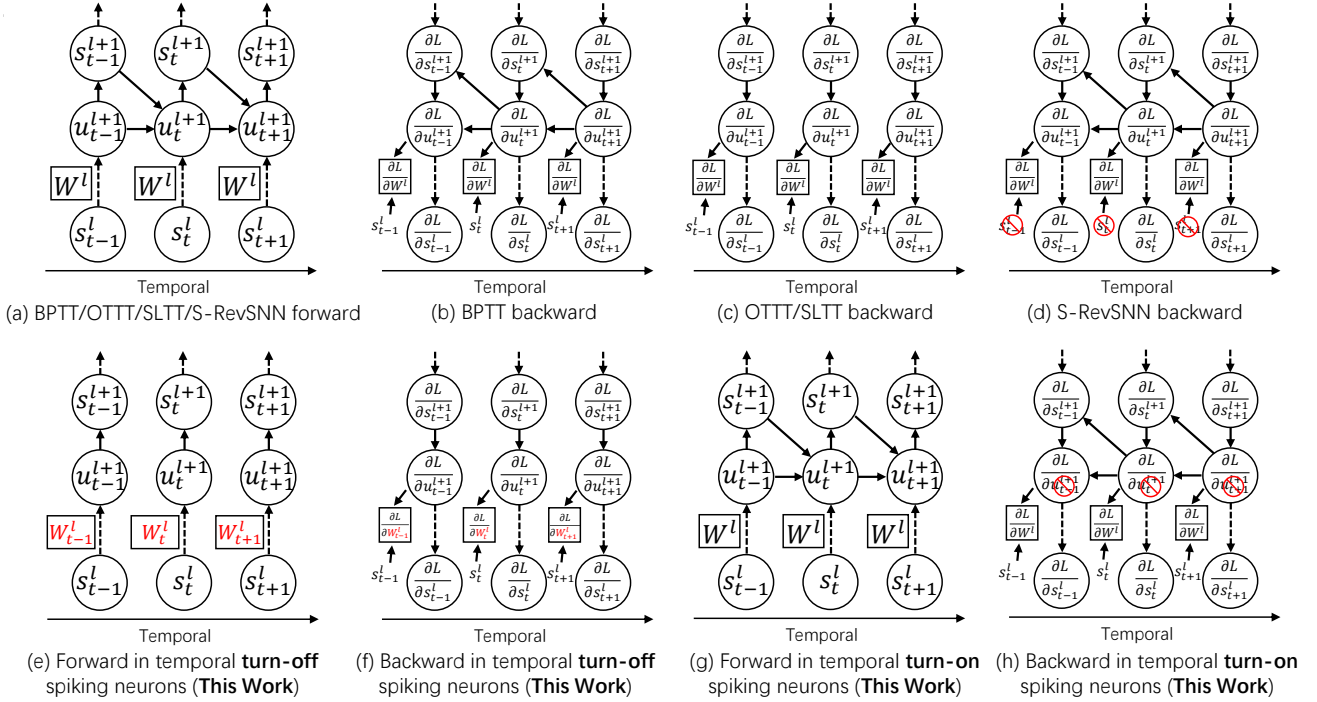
$s_{t-1}^{l+1}$ $s_t^{l+1}$ $s_{t+1}^{l+1}$
$u_{t-1}^{l+1}$ $u_t^{l+1}$ $u_{t+1}^{l+1}$
$W^l$ $W^l$ $W^l$
$s_{t-1}^l$ $s_t^l$ $s_{t+1}^l$
Temporal
(a) BPTT/OTTT/SLTT/S-RevSNN forward

$\frac{\partial L}{\partial s_{t-1}^{l+1}}$ $\frac{\partial L}{\partial s_t^{l+1}}$ $\frac{\partial L}{\partial s_{t+1}^{l+1}}$
$\frac{\partial L}{\partial u_{t-1}^{l+1}}$ $\frac{\partial L}{\partial u_t^{l+1}}$ $\frac{\partial L}{\partial u_{t+1}^{l+1}}$
$\frac{\partial L}{\partial W^l}$ $\frac{\partial L}{\partial W^l}$ $\frac{\partial L}{\partial W^l}$
$s_{t-1}^l$ $s_t^l$ $s_{t+1}^l$
$\frac{\partial L}{\partial s_{t-1}^l}$ $\frac{\partial L}{\partial s_t^l}$ $\frac{\partial L}{\partial s_{t+1}^l}$
Temporal
(b) BPTT backward

$\frac{\partial L}{\partial s_{t-1}^{l+1}}$ $\frac{\partial L}{\partial s_t^{l+1}}$ $\frac{\partial L}{\partial s_{t+1}^{l+1}}$
$\frac{\partial L}{\partial u_{t-1}^{l+1}}$ $\frac{\partial L}{\partial u_t^{l+1}}$ $\frac{\partial L}{\partial u_{t+1}^{l+1}}$
$\frac{\partial L}{\partial W^l}$ $\frac{\partial L}{\partial W^l}$ $\frac{\partial L}{\partial W^l}$
$s_{t-1}^l$ $s_t^l$ $s_{t+1}^l$
$\frac{\partial L}{\partial s_{t-1}^l}$ $\frac{\partial L}{\partial s_t^l}$ $\frac{\partial L}{\partial s_{t+1}^l}$
Temporal
(c) OTTT/SLTT backward

$\frac{\partial L}{\partial s_{t-1}^{l+1}}$ $\frac{\partial L}{\partial s_t^{l+1}}$ $\frac{\partial L}{\partial s_{t+1}^{l+1}}$
$\frac{\partial L}{\partial u_{t-1}^{l+1}}$ $\frac{\partial L}{\partial u_t^{l+1}}$ $\frac{\partial L}{\partial u_{t+1}^{l+1}}$
$\frac{\partial L}{\partial W^l}$ $\frac{\partial L}{\partial W^l}$ $\frac{\partial L}{\partial W^l}$
$s_{t-1}^l$ $s_t^l$ $s_{t+1}^l$
$\frac{\partial L}{\partial s_{t-1}^l}$ $\frac{\partial L}{\partial s_t^l}$ $\frac{\partial L}{\partial s_{t+1}^l}$
Temporal
(d) S-RevSNN backward

$s_{t-1}^{l+1}$ $s_t^{l+1}$ $s_{t+1}^{l+1}$
$u_{t-1}^{l+1}$ $u_t^{l+1}$ $u_{t+1}^{l+1}$
$W_{t-1}^l$ $W_t^l$ $W_{t+1}^l$
$s_{t-1}^l$ $s_t^l$ $s_{t+1}^l$
Temporal
(e) Forward in temporal **turn-off** spiking neurons (**This Work**)

$\frac{\partial L}{\partial s_{t-1}^{l+1}}$ $\frac{\partial L}{\partial s_t^{l+1}}$ $\frac{\partial L}{\partial s_{t+1}^{l+1}}$
$\frac{\partial L}{\partial u_{t-1}^{l+1}}$ $\frac{\partial L}{\partial u_t^{l+1}}$ $\frac{\partial L}{\partial u_{t+1}^{l+1}}$
$\frac{\partial L}{\partial W_{t-1}^l}$ $\frac{\partial L}{\partial W_t^l}$ $\frac{\partial L}{\partial W_{t+1}^l}$
$s_{t-1}^l$ $s_t^l$ $s_{t+1}^l$
$\frac{\partial L}{\partial s_{t-1}^l}$ $\frac{\partial L}{\partial s_t^l}$ $\frac{\partial L}{\partial s_{t+1}^l}$
Temporal
(f) Backward in temporal **turn-off** spiking neurons (**This Work**)

$s_{t-1}^{l+1}$ $s_t^{l+1}$ $s_{t+1}^{l+1}$
$u_{t-1}^{l+1}$ $u_t^{l+1}$ $u_{t+1}^{l+1}$
$W^l$ $W^l$ $W^l$
$s_{t-1}^l$ $s_t^l$ $s_{t+1}^l$
Temporal
(g) Forward in temporal **turn-on** spiking neurons (**This Work**)

$\frac{\partial L}{\partial s_{t-1}^{l+1}}$ $\frac{\partial L}{\partial s_t^{l+1}}$ $\frac{\partial L}{\partial s_{t+1}^{l+1}}$
$\frac{\partial L}{\partial u_{t-1}^{l+1}}$ $\frac{\partial L}{\partial u_t^{l+1}}$ $\frac{\partial L}{\partial u_{t+1}^{l+1}}$
$\frac{\partial L}{\partial W^l}$ $\frac{\partial L}{\partial W^l}$ $\frac{\partial L}{\partial W^l}$
$s_{t-1}^l$ $s_t^l$ $s_{t+1}^l$
$\frac{\partial L}{\partial s_{t-1}^l}$ $\frac{\partial L}{\partial s_t^l}$ $\frac{\partial L}{\partial s_{t+1}^l}$
Temporal
(h) Backward in temporal **turn-on** spiking neurons (**This Work**)